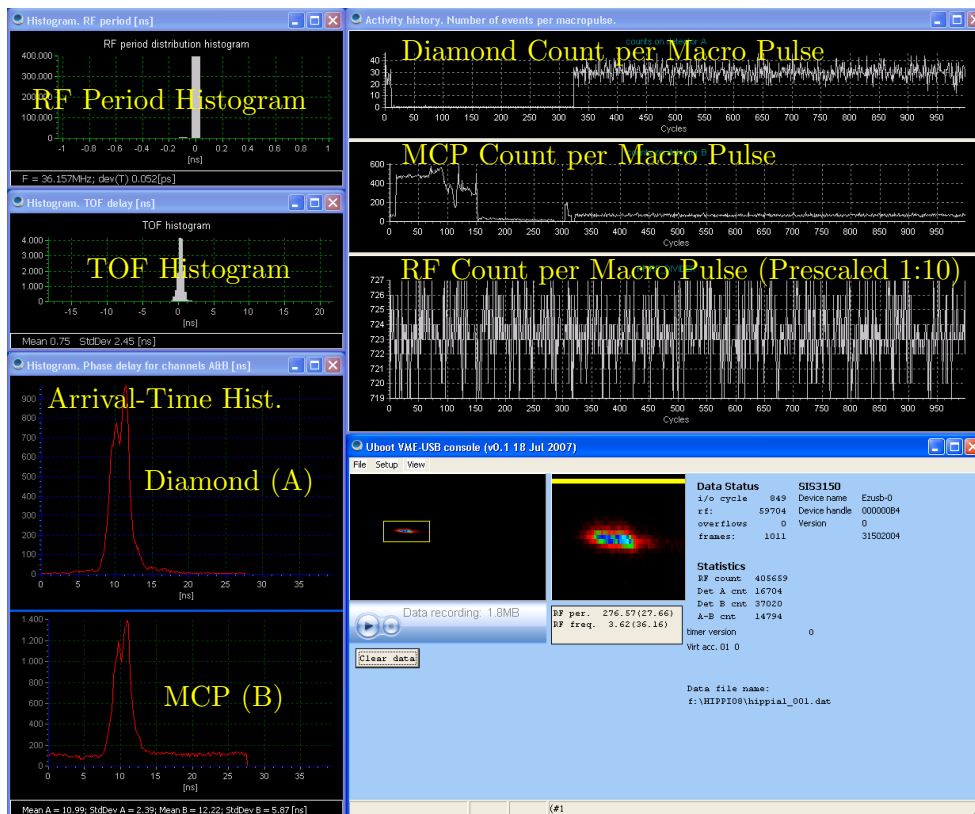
Histogram. RF period [ns]

RF period distribution histogram

400.000
300.000
200.000
100.000
0

RF Period Histogram

-1 -0.8 -0.6 -0.4 -0.2 0 0.2 0.4 0.6 0.8 1
[ns]

F = 36.157MHz; dev(T) 0.052[ps]

Histogram. TOF delay [ns]

TOF histogram

4.000
3.000
2.000
1.000
0

TOF Histogram

-15 -10 -5 0 5 10 15 20
[ns]

Mean 0.75 StdDev 2.45 [ns]

Histogram. Phase delay for channels A&B [ns]

Arrival-Time Hist.

900
800
700
600
500
400
300
200
100
0

Diamond (A)

0 5 10 15 20 25 30 35
[ns]

1.400
1.200
1.000
800
600
400
200
0

MCP (B)

0 5 10 15 20 25 30 35
[ns]

Mean A = 10.99; StdDev A = 2.39; Mean B = 12.22; StdDev B = 5.87 [ns]

Activity history. Number of events per macropulse.

Diamond Count per Macro Pulse

counts on detector A

40
30
20
10
0

0 50 100 150 200 250 300 350 400 450 500 550 600 650 700 750 800 850 900 950
Cycles

MCP Count per Macro Pulse

counts on detector B

600
400
200
0

0 50 100 150 200 250 300 350 400 450 500 550 600 650 700 750 800 850 900 950
Cycles

RF Count per Macro Pulse (Prescaled 1:10)

727
726
725
724
723
722
721
720
719

0 50 100 150 200 250 300 350 400 450 500 550 600 650 700 750 800 850 900 950
Cycles

Uboot VME-USB console (v0.1 18 Jul 2007)

File Setup View

Data recording: 1.8MB

Clear data

RF per. 276.57(27.66)
RF freq. 3.62(36.16)

Data Status
i/o cycle 849
rf: 59704
overflows 0
frames: 1011

SIS3150
Device name Ezusb-0
Device handle 000000B4
Version 0
31502004

Statistics
RF count 405659
Det A cnt 16704
Det B cnt 37020
A-B cnt 14794

timer version 0
Virt acc. 01 0

Data file name:
f:\HIPPI08\hippi01_001.dat

(#1